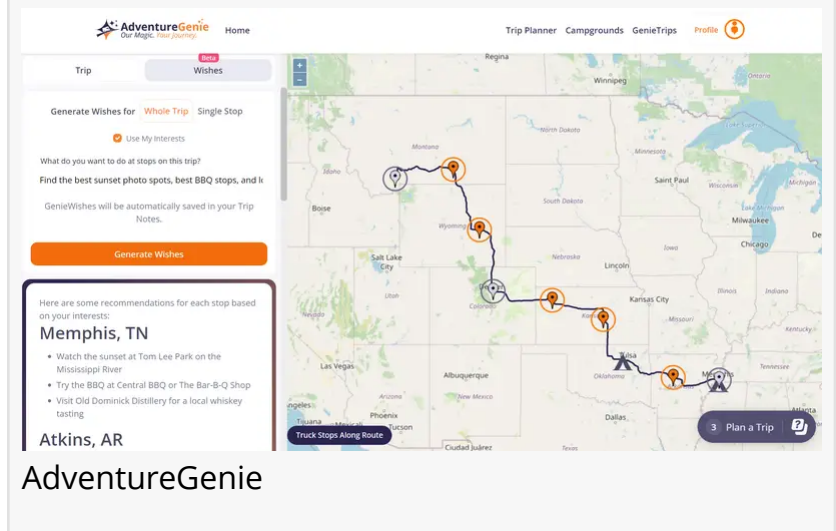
AdventureGenie
Our Magic. Your Journey.
Home
Trip Planner Campgrounds GenieTrips Profile

Trip
Beta
Wishes

Generate Wishes for Whole Trip Single Stop
Use My Interests
What do you want to do at stops on this trip?
Find the best sunset photo spots, best BBQ stops, and lo
GenieWishes will be automatically saved in your Trip Notes.
Generate Wishes

Here are some recommendations for each stop based on your interests:
Memphis, TN
- Watch the sunset at Tom Lee Park on the Mississippi River
- Try the BBQ at Central BBQ or The Bar-B-Q Shop
- Visit Old Dominick Distillery for a local whiskey tasting
Atkins, AR

+
−
Regina
Winnipeg
Ontario
North Dakota
Lake Superior
Boise
Saint Paul
Wisconsin
Michigan
Wyoming
South Dakota
Milwaukee
Chicago
Salt Lake City
Nebraska
Lincoln
Colorado
Kansas City
Illinois
Indiana
Kansas
Las Vegas
Tulsa
Tennessee
Oklahoma
Memphis
Albuquerque
Arizona
New Mexico
Angeles
Phoenix
Dallas
Tijuana
Tucson
Truck Stops Along Route
3 Plan a Trip
AdventureGenie